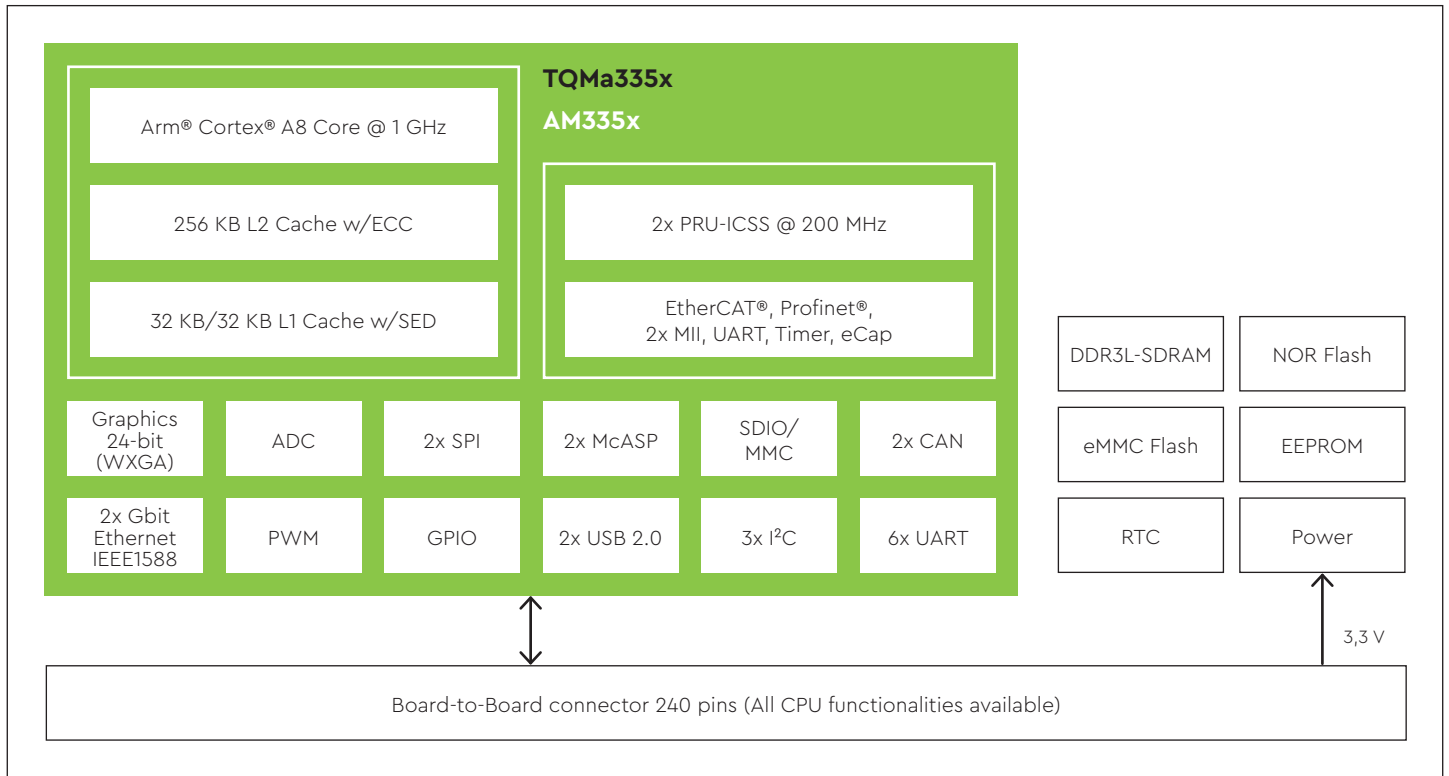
TQMa335x

AM335x

Arm® Cortex® A8 Core @ 1 GHz

256 KB L2 Cache w/ECC

32 KB/32 KB L1 Cache w/SED

2x PRU-ICSS @ 200 MHz

EtherCAT®, Profinet®, 2x MII, UART, Timer, eCap

Graphics 24-bit (WXGA)

ADC

2x SPI

2x McASP

SDIO/ MMC

2x CAN

2x Gbit Ethernet IEEE1588

PWM

GPIO

2x USB 2.0

3x $I^2C$

6x UART

DDR3L-SDRAM

NOR Flash

eMMC Flash

EEPROM

RTC

Power

3,3 V

Board-to-Board connector 240 pins (All CPU functionalities available)